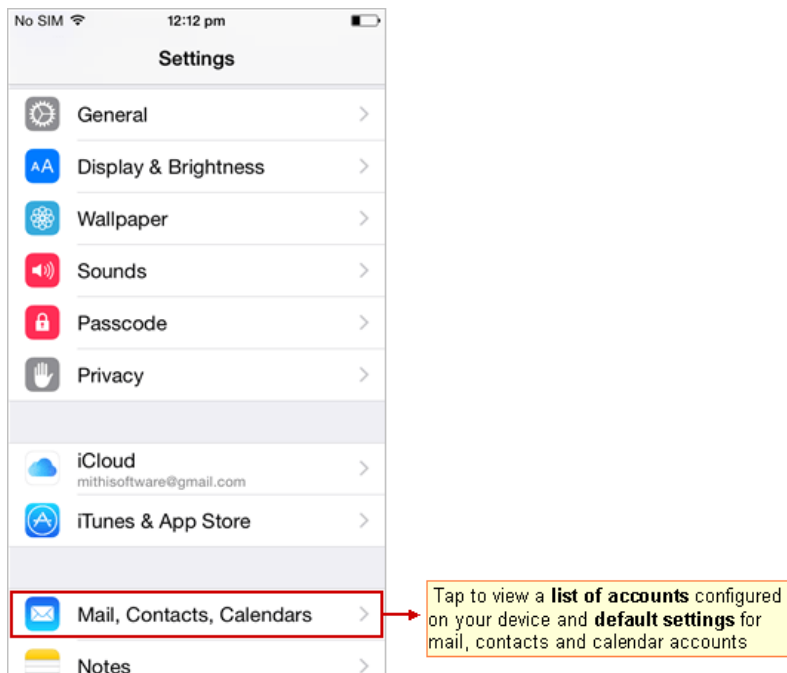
No SIM 12:12 pm

Settings

General

Display & Brightness

Wallpaper

Sounds

Passcode

Privacy

iCloud
mithisoftware@gmail.com

iTunes & App Store

Mail, Contacts, Calendars

Notes

Tap to view a **list of accounts** configured on your device and **default settings** for mail, contacts and calendar accounts